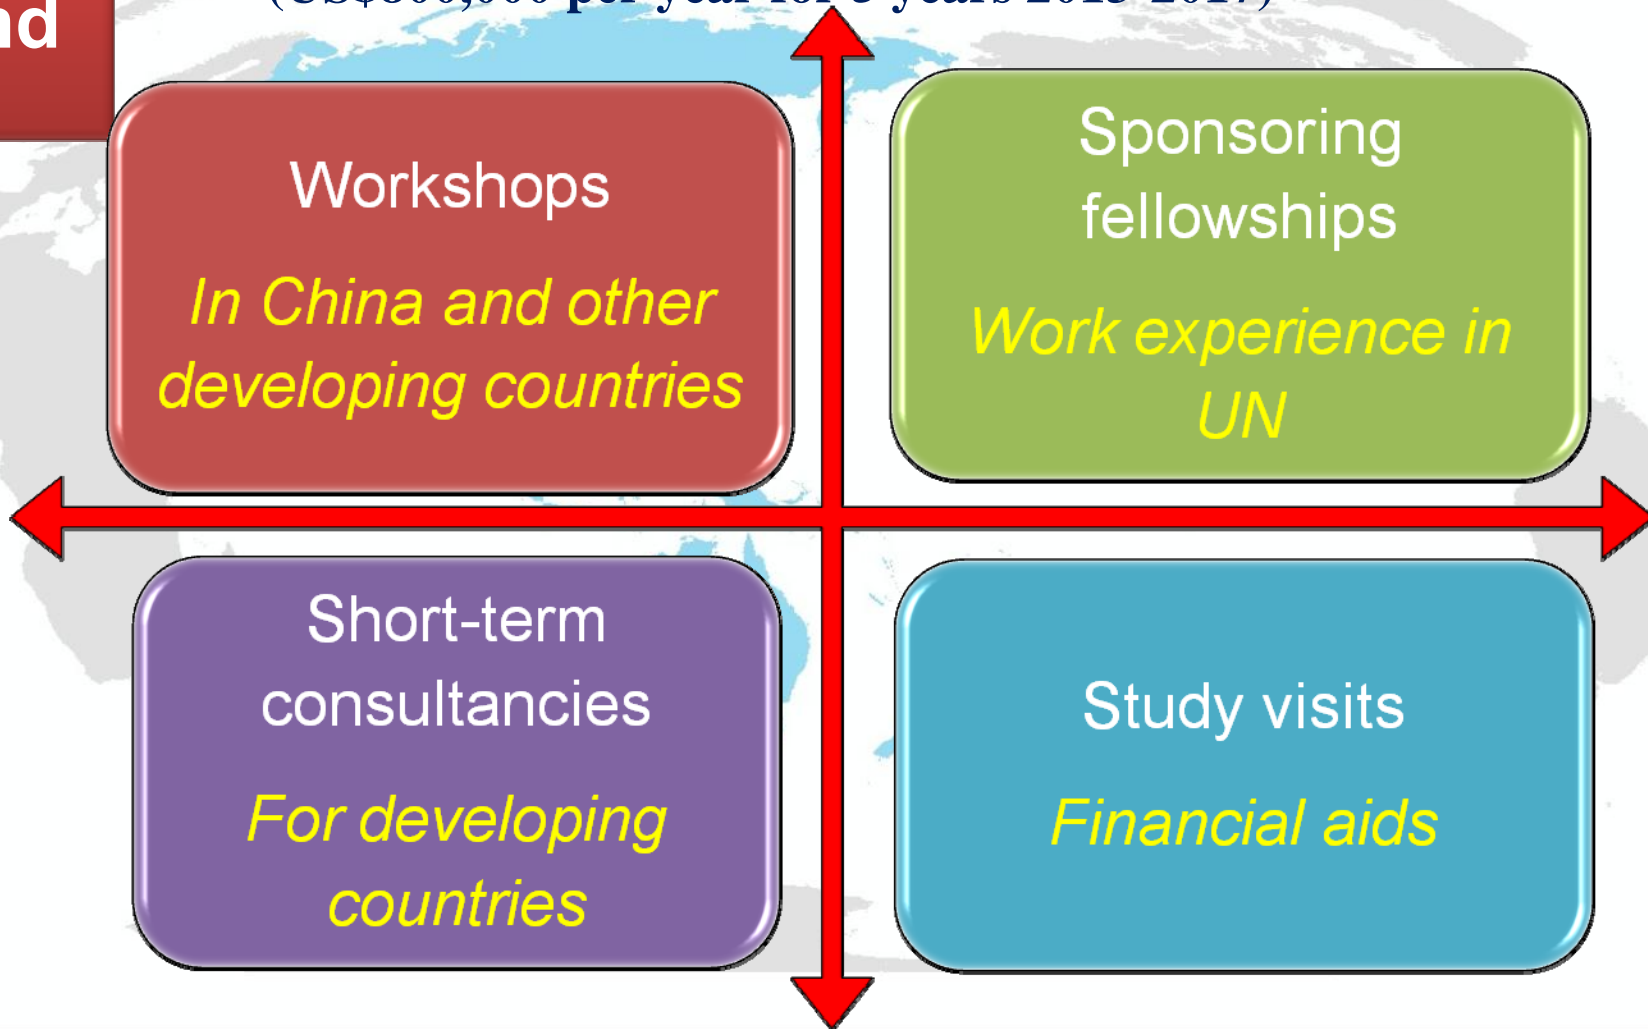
nd

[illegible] per year for 5 years 2013-2017)

Workshops

In China and other developing countries

Sponsoring fellowships

Work experience in UN

Short-term consultancies

For developing countries

Study visits

Financial aids